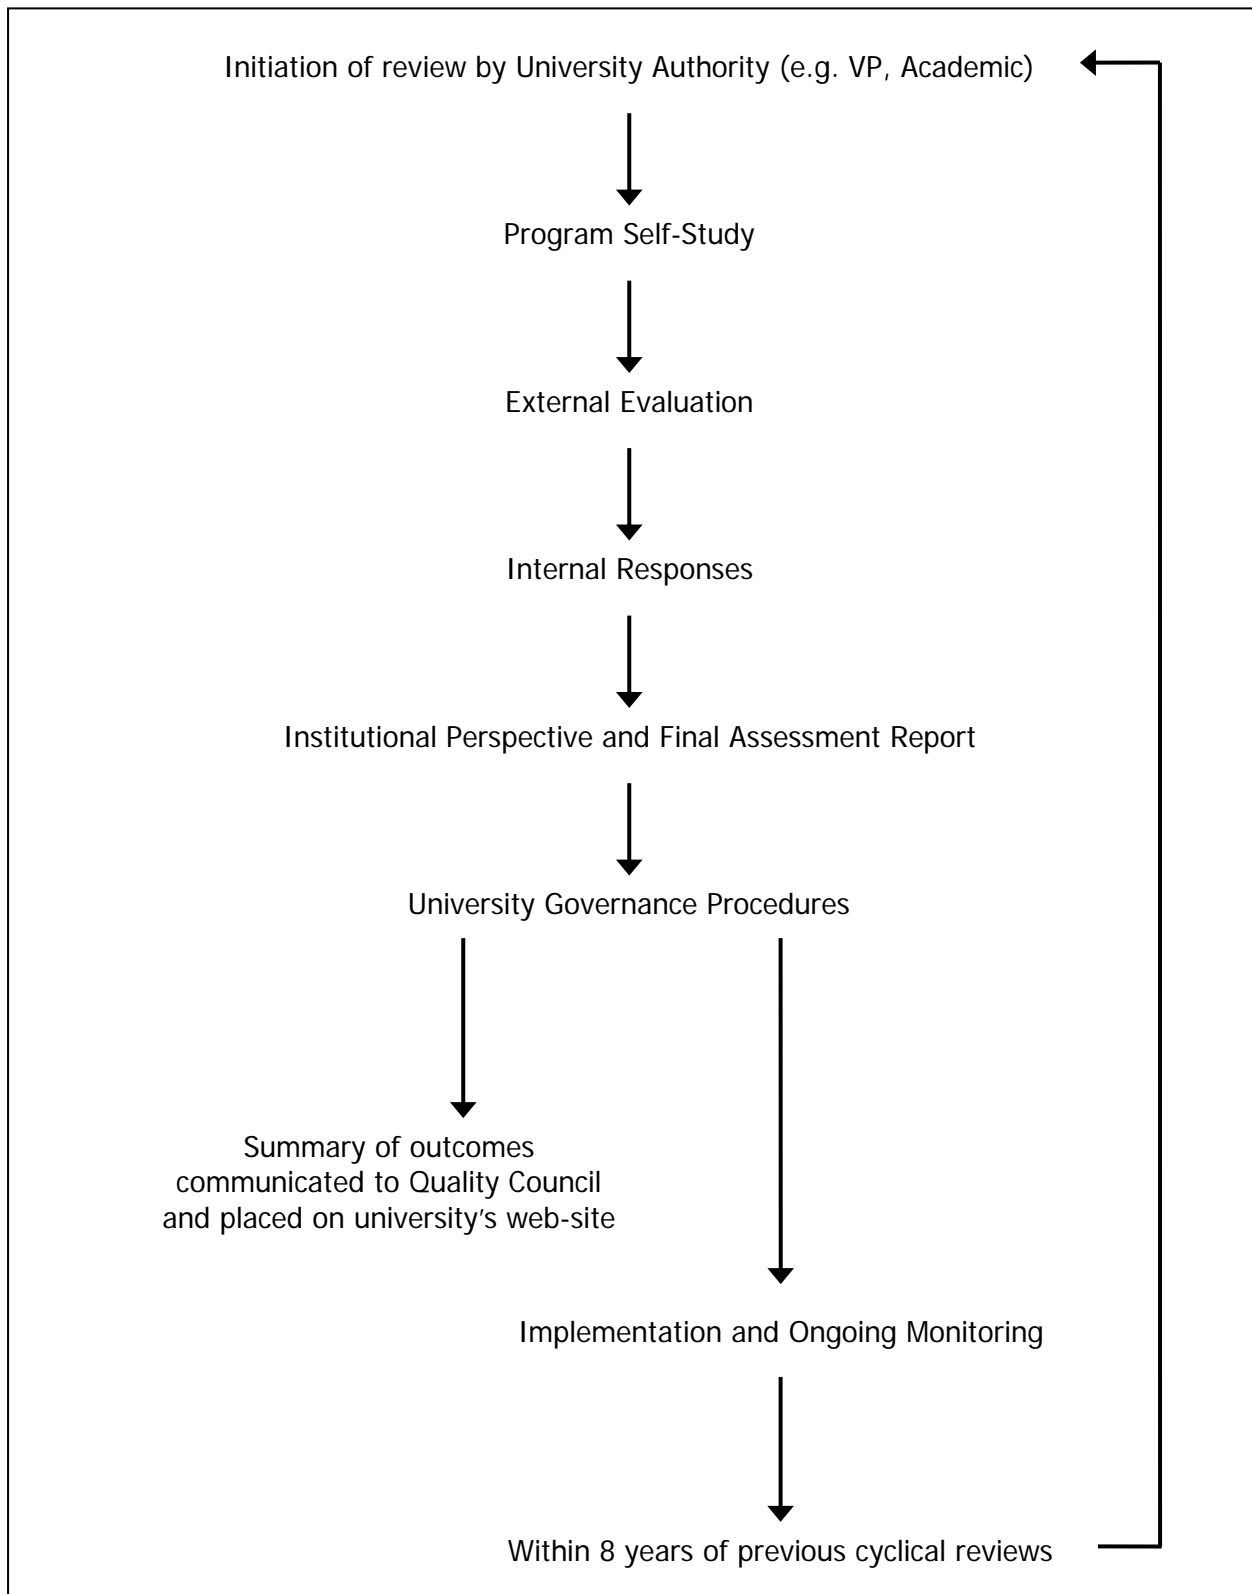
Initiation of review by University Authority (e.g. VP, Academic)

Program Self-Study

External Evaluation

Internal Responses

Institutional Perspective and Final Assessment Report

University Governance Procedures

Summary of outcomes communicated to Quality Council and placed on university's web-site

Implementation and Ongoing Monitoring

Within 8 years of previous cyclical reviews